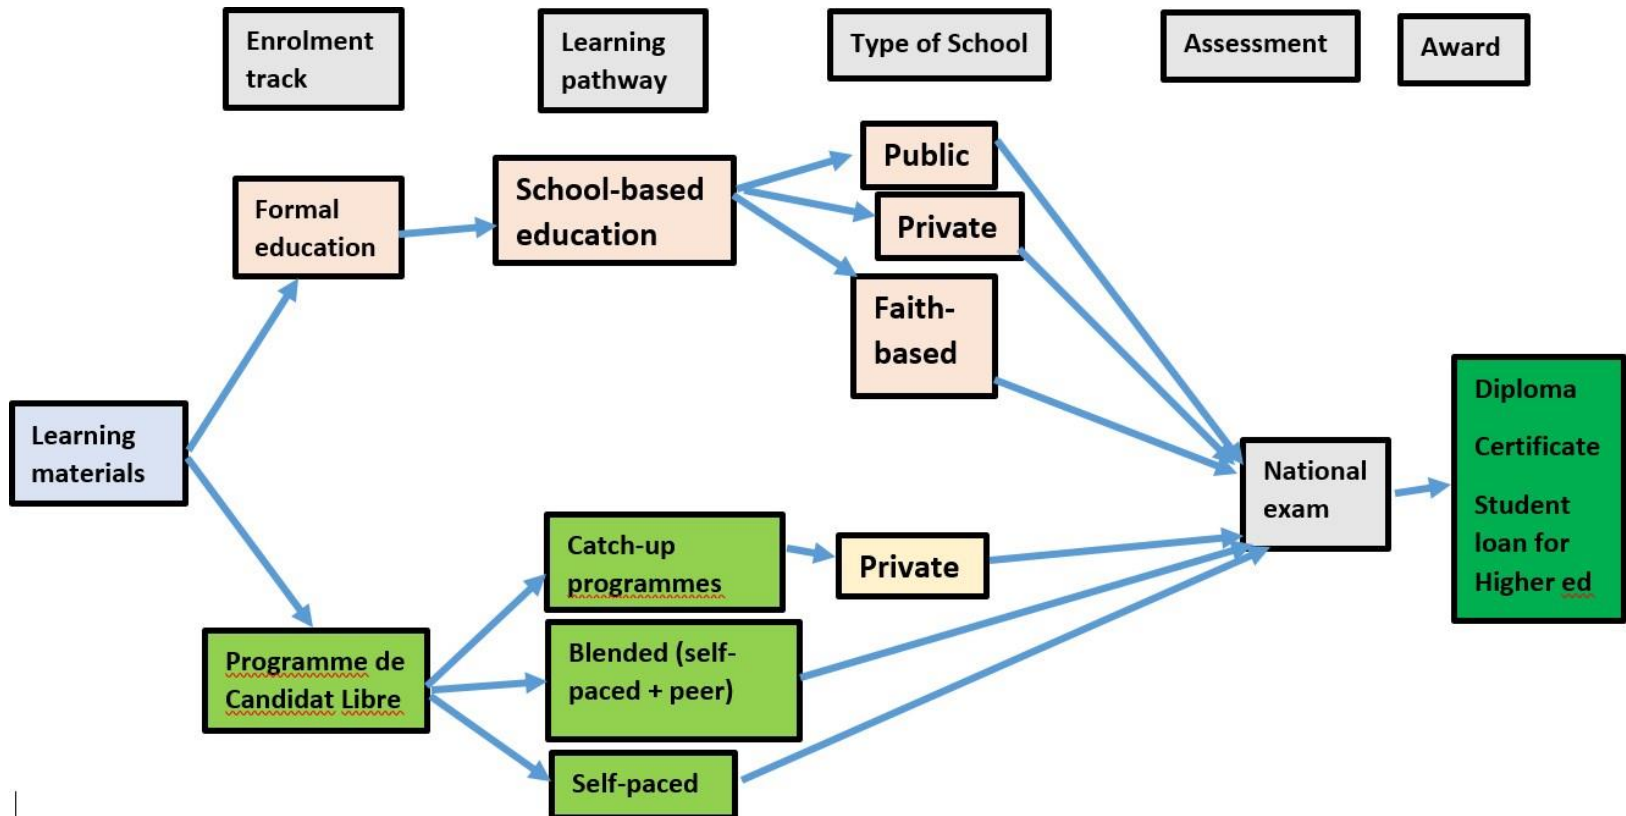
Enrolment track

Learning pathway

Type of School

Assessment

Award

Learning materials

Formal education

School-based education

Public

Private

Faith-based

Programme de Candidat Libre

Catch-up programmes

Private

Blended (self-paced + peer)

Self-paced

National exam

Diploma

Certificate

Student loan for Higher ed